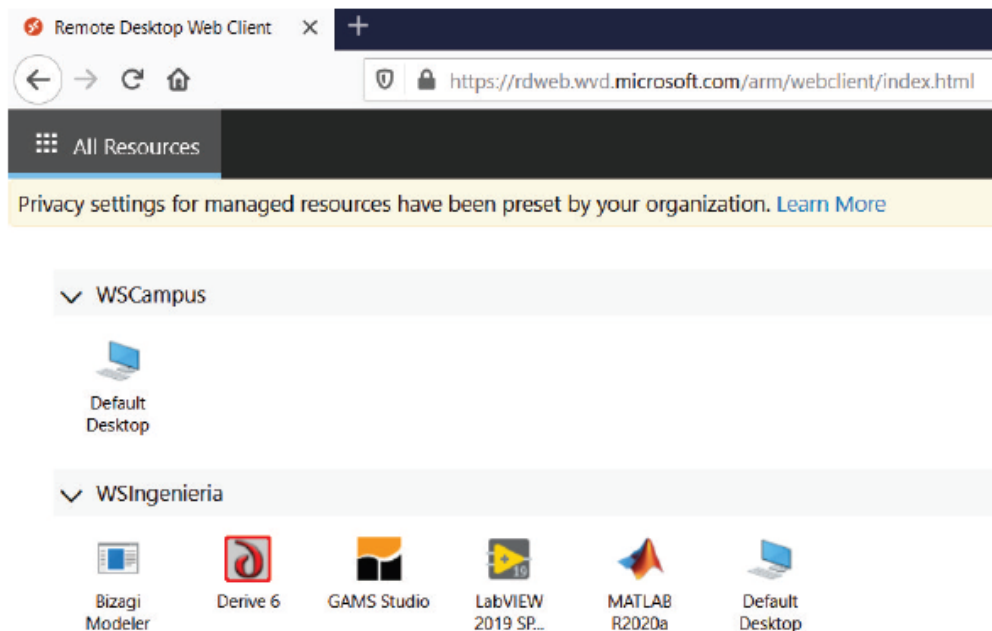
Remote Desktop Web Client ×

+

https://rdweb.wvd.microsoft.com/arm/webclient/index.html

All Resources

Privacy settings for managed resources have been preset by your organization. Learn More

WSCampus

Default Desktop

WSIngenieria

Bizagi Modeler

Derive 6

GAMS Studio

LabVIEW 2019 SP...

19

MATLAB R2020a

Default Desktop